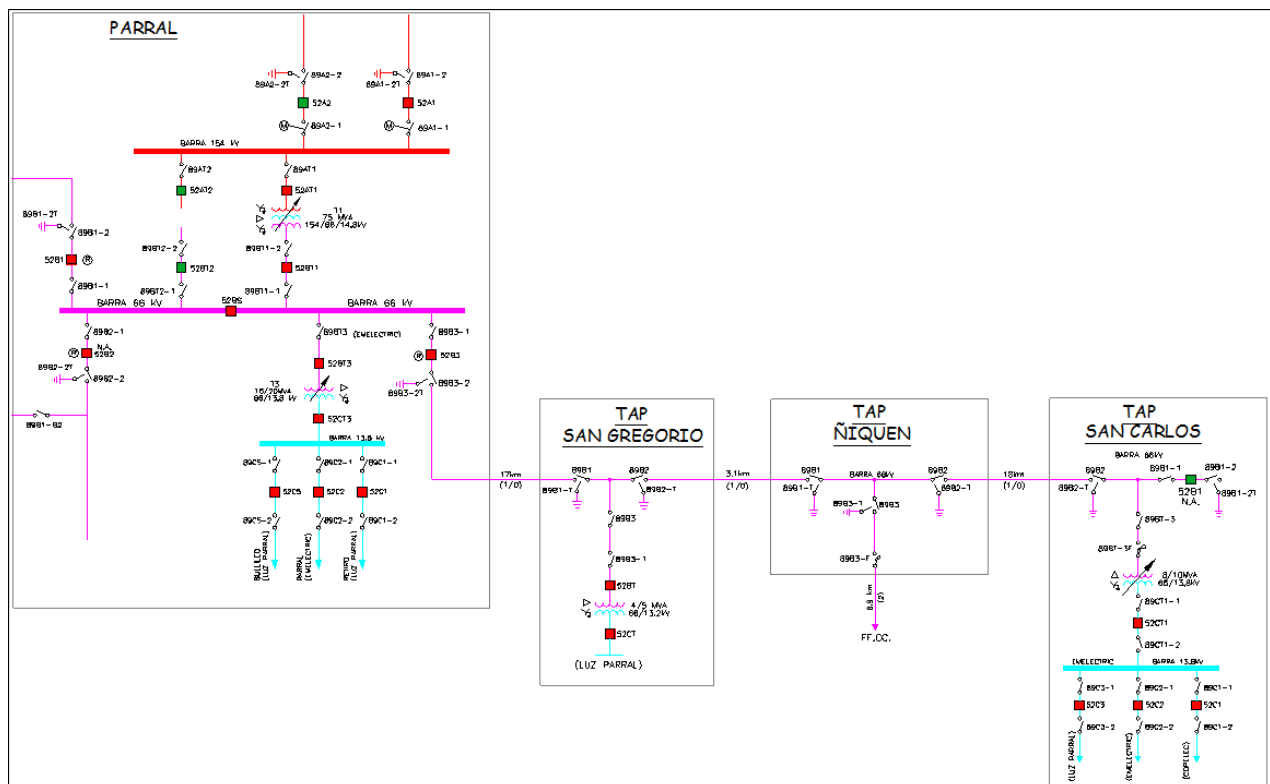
PARRAL

89A2-2
89A2-2T
52A2
89A2-1
89A1-2
89A1-2T
52A1
89A1-1

BARRA 154 kV

89AT2
52AT2
89AT1
52AT1
T1
75 MVA
154/66/14,8kV

89B1-2T
89B1-2
52B1
89B1-1
89BT2-2
52BT2
89BT2-1
89BT1-2
52BT1
89BT1-1

BARRA 66 kV
52S
BARRA 66 kV

89B2-1
N.A.
52B2
89B2-2T
89B2-2
89B1-B2
89BT3 (EMELECTRIC)
52BT3
T3
15/20MVA
66/13,8 kV
52CT3
89B3-1
52B3
89B3-2
89B3-2T

BARRA 13,8 kV
89C3-1
52C3
89C3-2
89C2-1
52C2
89C2-2
89C1-1
52C1
89C1-2
BULLED (LUZ PARRAL)
PARRAL (EMELECTRIC)
RETIRO (LUZ PARRAL)

17km (1/0)

TAP SAN GREGORIO
89B1
89B1-T
89B2
89B2-T
89B3
89B3-1
52BT
4/5 MVA
66/13,2kV
52CT
(LUZ PARRAL)

3,1km (1/0)

TAP ÑIQUEN
89B1
89B1-T
BARRA 66kV
89B2
89B2-T
89B3-1
89B3
89B3-F
8,9 km (2)
FF.CC.

18km (1/0)

TAP SAN CARLOS
BARRA 66kV
89B2
89B2-T
89B1-1
52B1
N.A.
89B1-2
89B1-2T
89BT-3
89BT-3F
8/10MVA
66/13,8kV
89CT1-1
52CT1
89CT1-2
EMELECTRIC
BARRA 13,8kV
89C3-1
52C3
89C3-2
89C2-1
52C2
89C2-2
89C1-1
52C1
89C1-2
(LUZ PARRAL)
(EMELECTRIC)
(COPELEC)